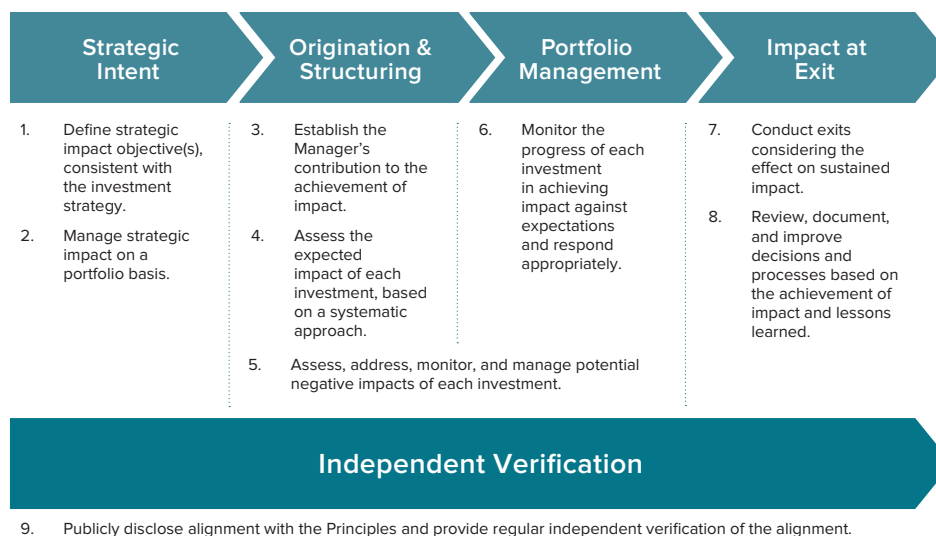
Strategic Intent

1. Define strategic impact objective(s), consistent with the investment strategy.

2. Manage strategic impact on a portfolio basis.

Origination & Structuring

3. Establish the Manager's contribution to the achievement of impact.

4. Assess the expected impact of each investment, based on a systematic approach.

Portfolio Management

6. Monitor the progress of each investment in achieving impact against expectations and respond appropriately.

5. Assess, address, monitor, and manage potential negative impacts of each investment.

Impact at Exit

7. Conduct exits considering the effect on sustained impact.

8. Review, document, and improve decisions and processes based on the achievement of impact and lessons learned.

Independent Verification

9. Publicly disclose alignment with the Principles and provide regular independent verification of the alignment.